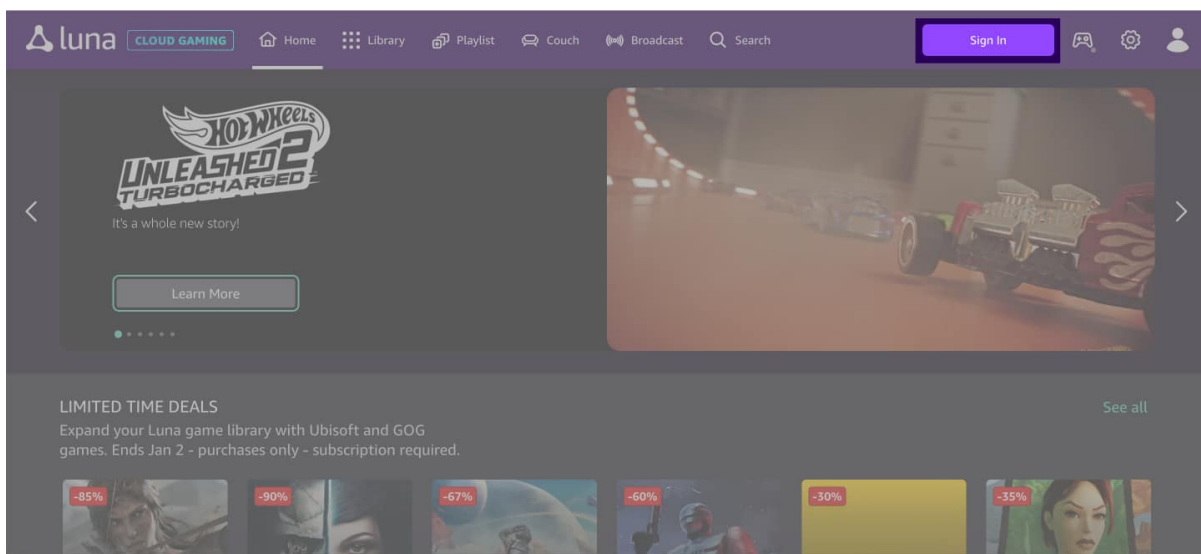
luna CLOUD GAMING Home Library Playlist Couch Broadcast Search Sign In

HOT WHEELS UNLEASHED 2 TURBOCHARGED

It's a whole new story!

Learn More

LIMITED TIME DEALS

Expand your Luna game library with Ubisoft and GOG games. Ends Jan 2 - purchases only - subscription required.

See all

-85% -90% -67% -60% -30% -35%